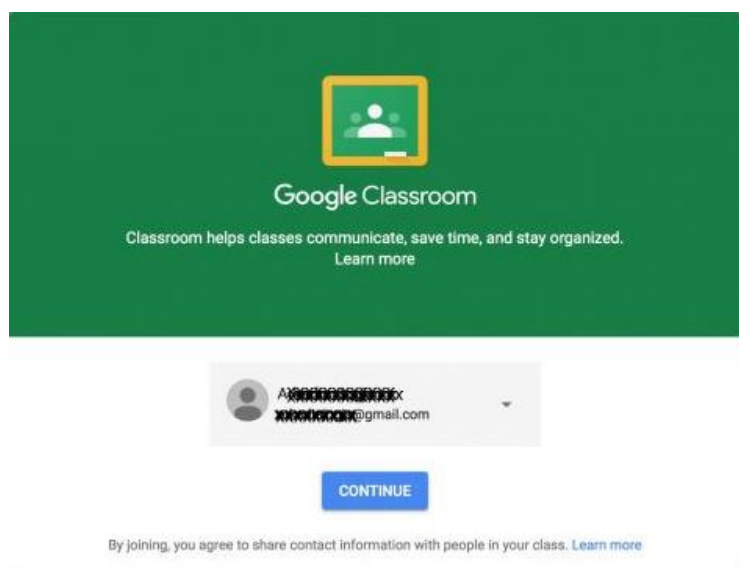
Google Classroom

Classroom helps classes communicate, save time, and stay organized. Learn more

A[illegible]
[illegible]@gmail.com

CONTINUE

By joining, you agree to share contact information with people in your class. Learn more